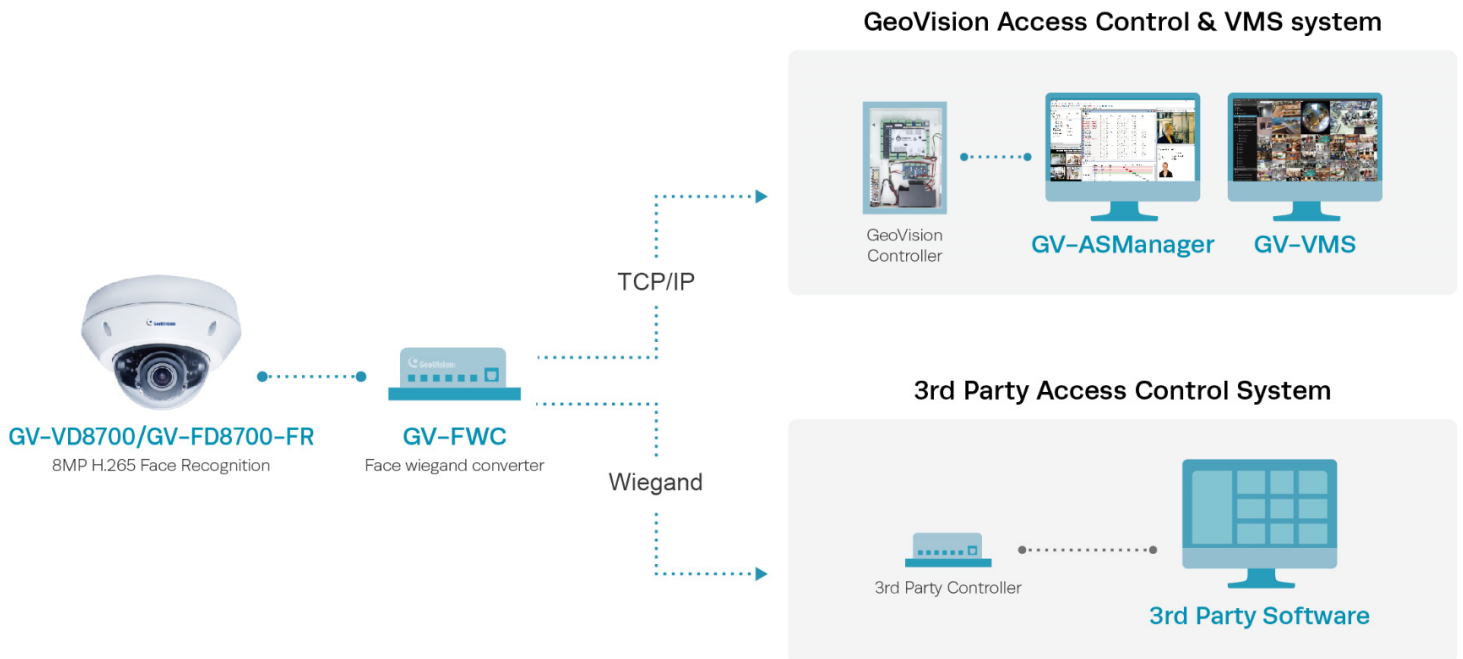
GeoVision Access Control & VMS system

GeoVision Controller

GV-ASManager

GV-VMS

TCP/IP

GeoVision

GV-VD8700/GV-FD8700-FR
8MP H.265 Face Recognition

GeoVision

GV-FWC
Face wiegand converter

Wiegand

3rd Party Access Control System

3rd Party Controller

3rd Party Software